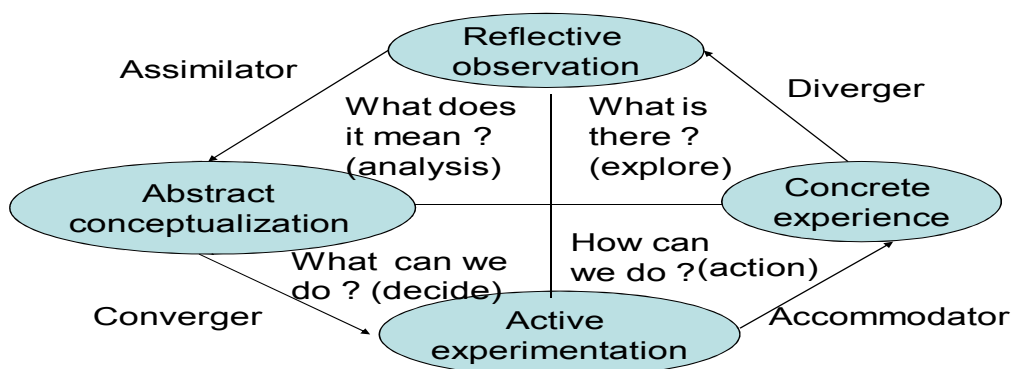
Reflective observation

Assimilator

Diverger

What does it mean ? (analysis)

What is there ? (explore)

Abstract conceptualization

Concrete experience

How can we do ?(action)

What can we do ? (decide)

Converger

Active experimentation

Accommodator